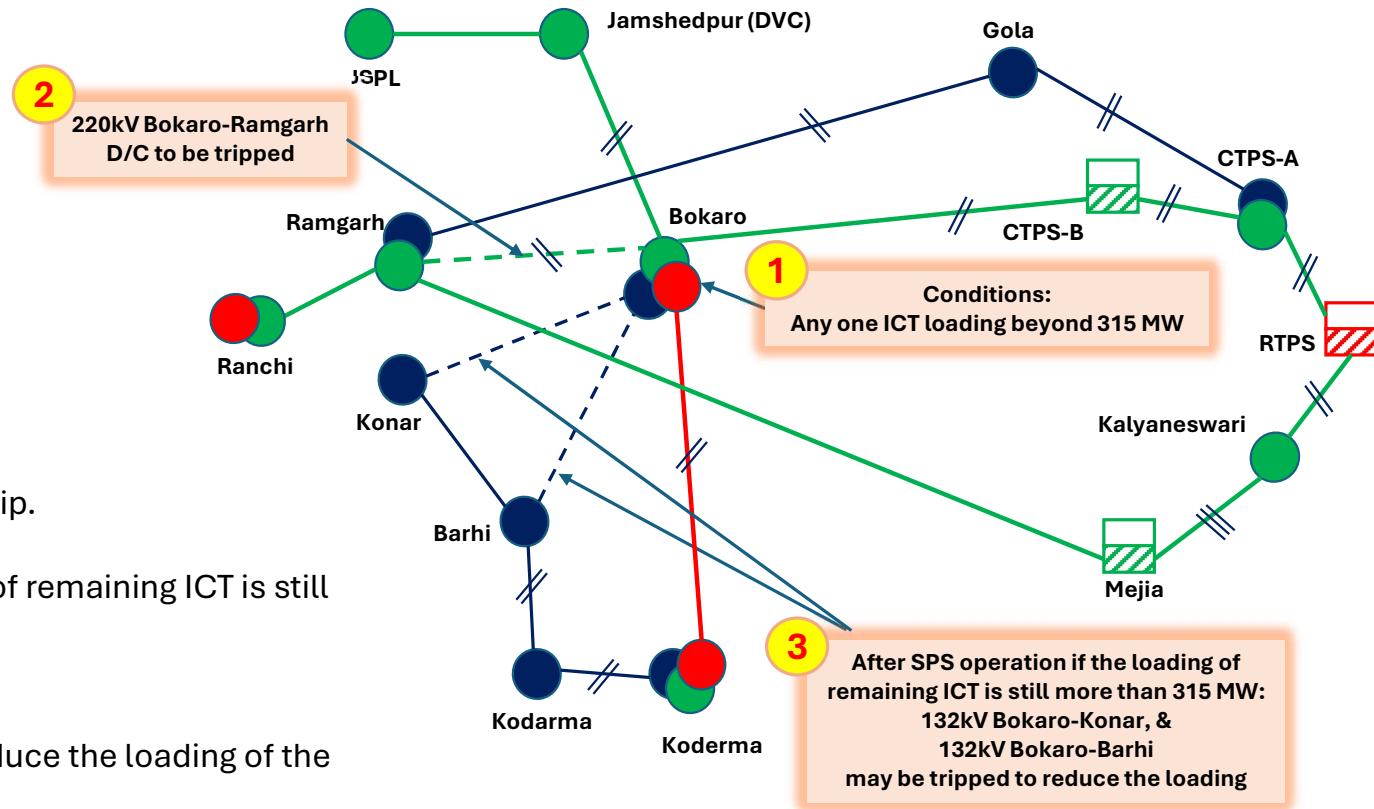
Jamshedpur (DVC)

JSPL

Gola

2

220kV Bokaro-Ramgarh D/C to be tripped

CTPS-A

CTPS-B

Bokaro

Ramgarh

1

Conditions: Any one ICT loading beyond 315 MW

Ranchi

RTPS

Konar

Kalyaneswari

ip.

of remaining ICT is still

Barhi

Mejia

3

After SPS operation if the loading of remaining ICT is still more than 315 MW: 132kV Bokaro-Konar, & 132kV Bokaro-Barhi may be tripped to reduce the loading

Kodarma

Koderma

luce the loading of the